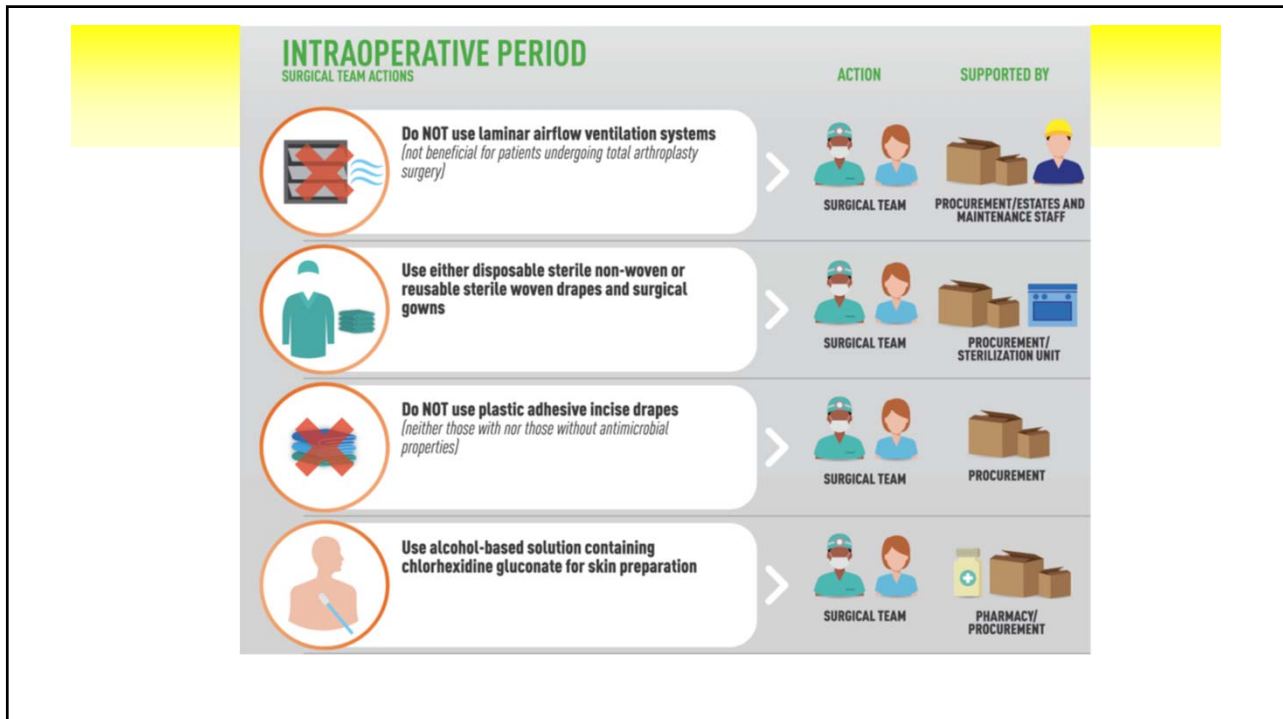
INTRAOPERATIVE PERIOD
SURGICAL TEAM ACTIONS

ACTION

SUPPORTED BY

Do NOT use laminar airflow ventilation systems
(not beneficial for patients undergoing total arthroplasty surgery)

SURGICAL TEAM

PROCUREMENT/ESTATES AND MAINTENANCE STAFF

Use either disposable sterile non-woven or reusable sterile woven drapes and surgical gowns

SURGICAL TEAM

PROCUREMENT/ STERILIZATION UNIT

Do NOT use plastic adhesive incise drapes
(neither those with nor those without antimicrobial properties)

SURGICAL TEAM

PROCUREMENT

Use alcohol-based solution containing chlorhexidine gluconate for skin preparation

SURGICAL TEAM

PHARMACY/ PROCUREMENT